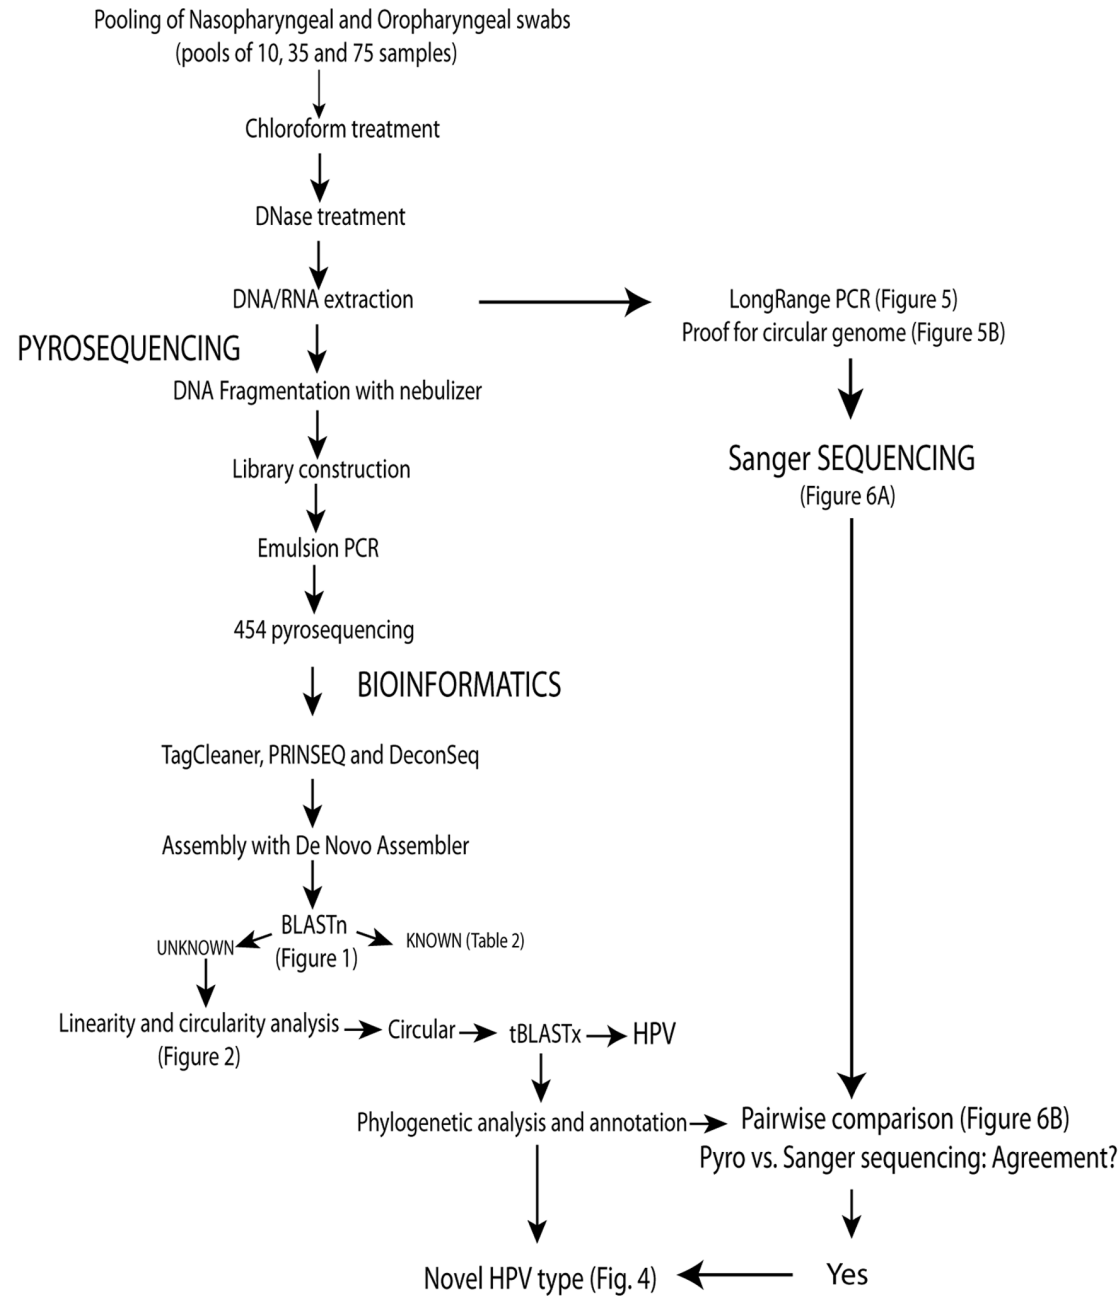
Pooling of Nasopharyngeal and Oropharyngeal swabs
(pools of 10, 35 and 75 samples)

Chloroform treatment

DNase treatment

DNA/RNA extraction

LongRange PCR (Figure 5)
Proof for circular genome (Figure 5B)

PYROSEQUENCING

DNA Fragmentation with nebulizer

Library construction

Emulsion PCR

454 pyrosequencing

Sanger SEQUENCING
(Figure 6A)

BIOINFORMATICS

TagCleaner, PRINSEQ and DeconSeq

Assembly with De Novo Assembler

BLASTn
(Figure 1)

UNKNOWN

KNOWN (Table 2)

Linearity and circularity analysis
(Figure 2)

Circular

tBLASTx

HPV

Phylogenetic analysis and annotation

Pairwise comparison (Figure 6B)
Pyro vs. Sanger sequencing: Agreement?

Yes

Novel HPV type (Fig. 4)